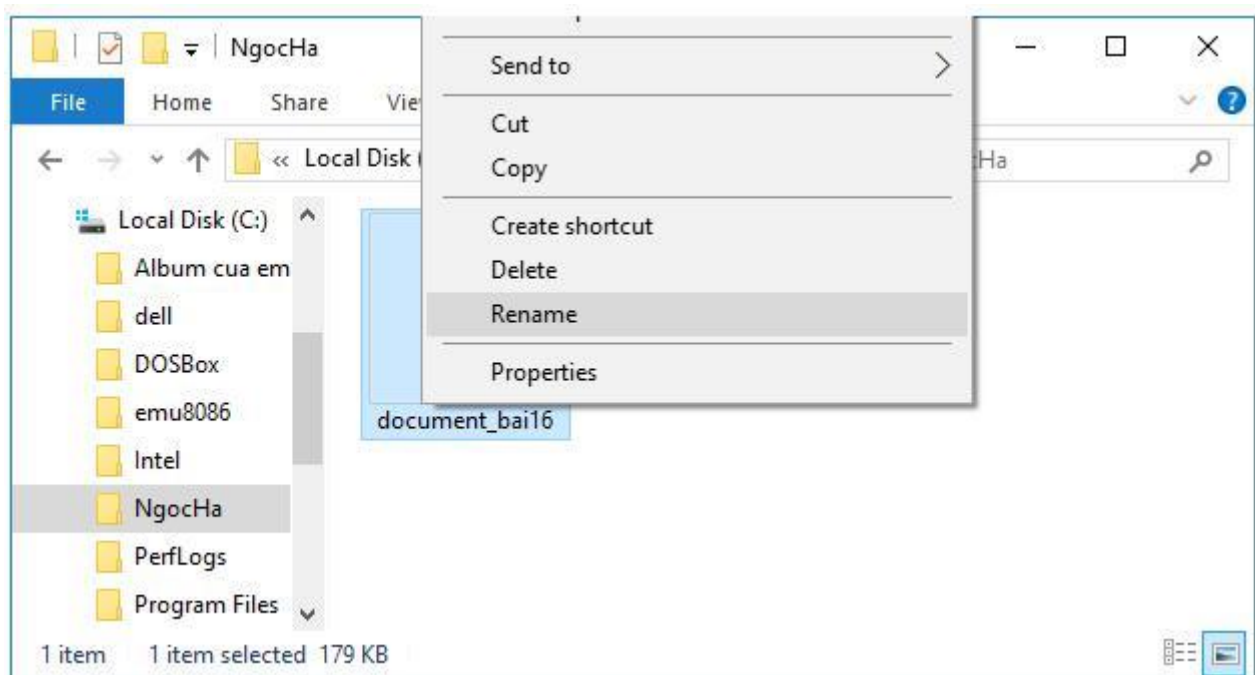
NgocHa
File Home Share Vie
« Local Disk (
cHa
Local Disk (C:)
Album cua em
dell
DOSBox
emu8086
Intel
NgocHa
PerfLogs
Program Files
document_bai16
Send to
Cut
Copy
Create shortcut
Delete
Rename
Properties
1 item 1 item selected 179 KB